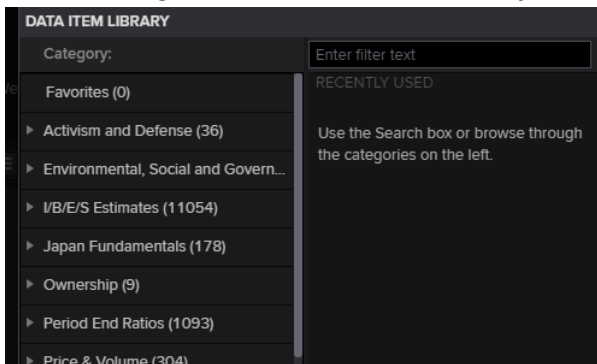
DATA ITEM LIBRARY

Category:

Enter filter text

RECENTLY USED

Favorites (0)

Activism and Defense (36)

Environmental, Social and Govern...

I/B/E/S Estimates (11054)

Japan Fundamentals (178)

Ownership (9)

Period End Ratios (1093)

Price & Volume (304)

Use the Search box or browse through the categories on the left.